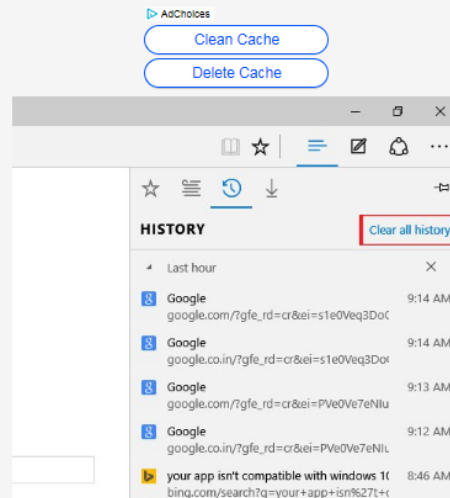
AdChoices

Clean Cache

Delete Cache

HISTORY

Clear all history

Last hour

Google
google.com/?gfe_rd=cr&ei=s1e0Veq3DoC
9:14 AM

Google
google.co.in/?gfe_rd=cr&ei=s1e0Veq3DoC
9:14 AM

Google
google.com/?gfe_rd=cr&ei=PVe0Ve7eNIu
9:13 AM

Google
google.co.in/?gfe_rd=cr&ei=PVe0Ve7eNIu
9:12 AM

your app isn't compatible with windows 10
bing.com/search?q=your+app+isn%27t+c
8:46 AM